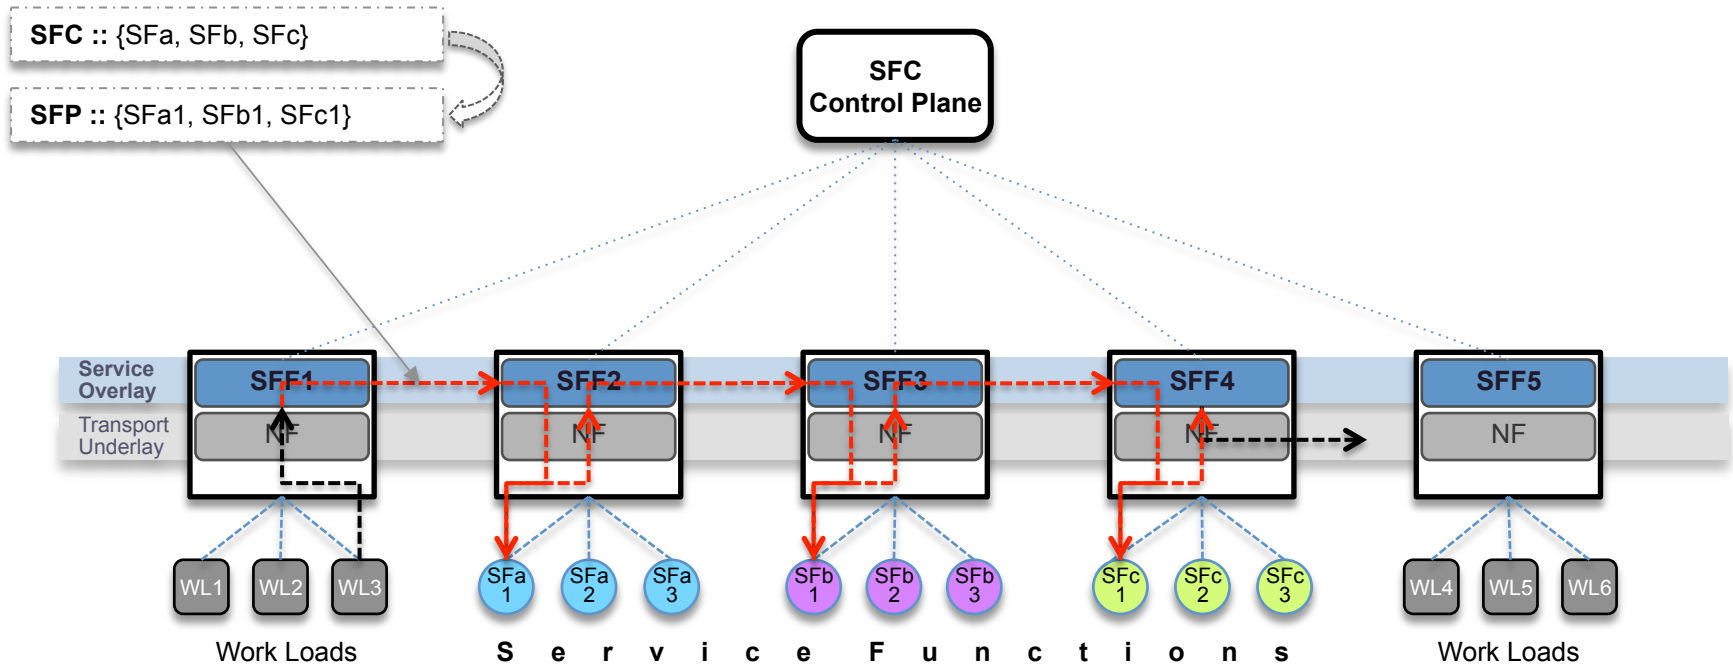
SFC :: {SFa, SFb, SFc}

SFP :: {SFa1, SFb1, SFc1}

SFC Control Plane

Service Overlay

Transport Underlay

SFF1

NF

SFF2

NF

SFF3

NF

SFF4

NF

SFF5

NF

WL1 WL2 WL3

SFa 1 SFa 2 SFa 3

SFb 1 SFb 2 SFb 3

SFc 1 SFc 2 SFc 3

WL4 WL5 WL6

Work Loads

Service Functions

Work Loads